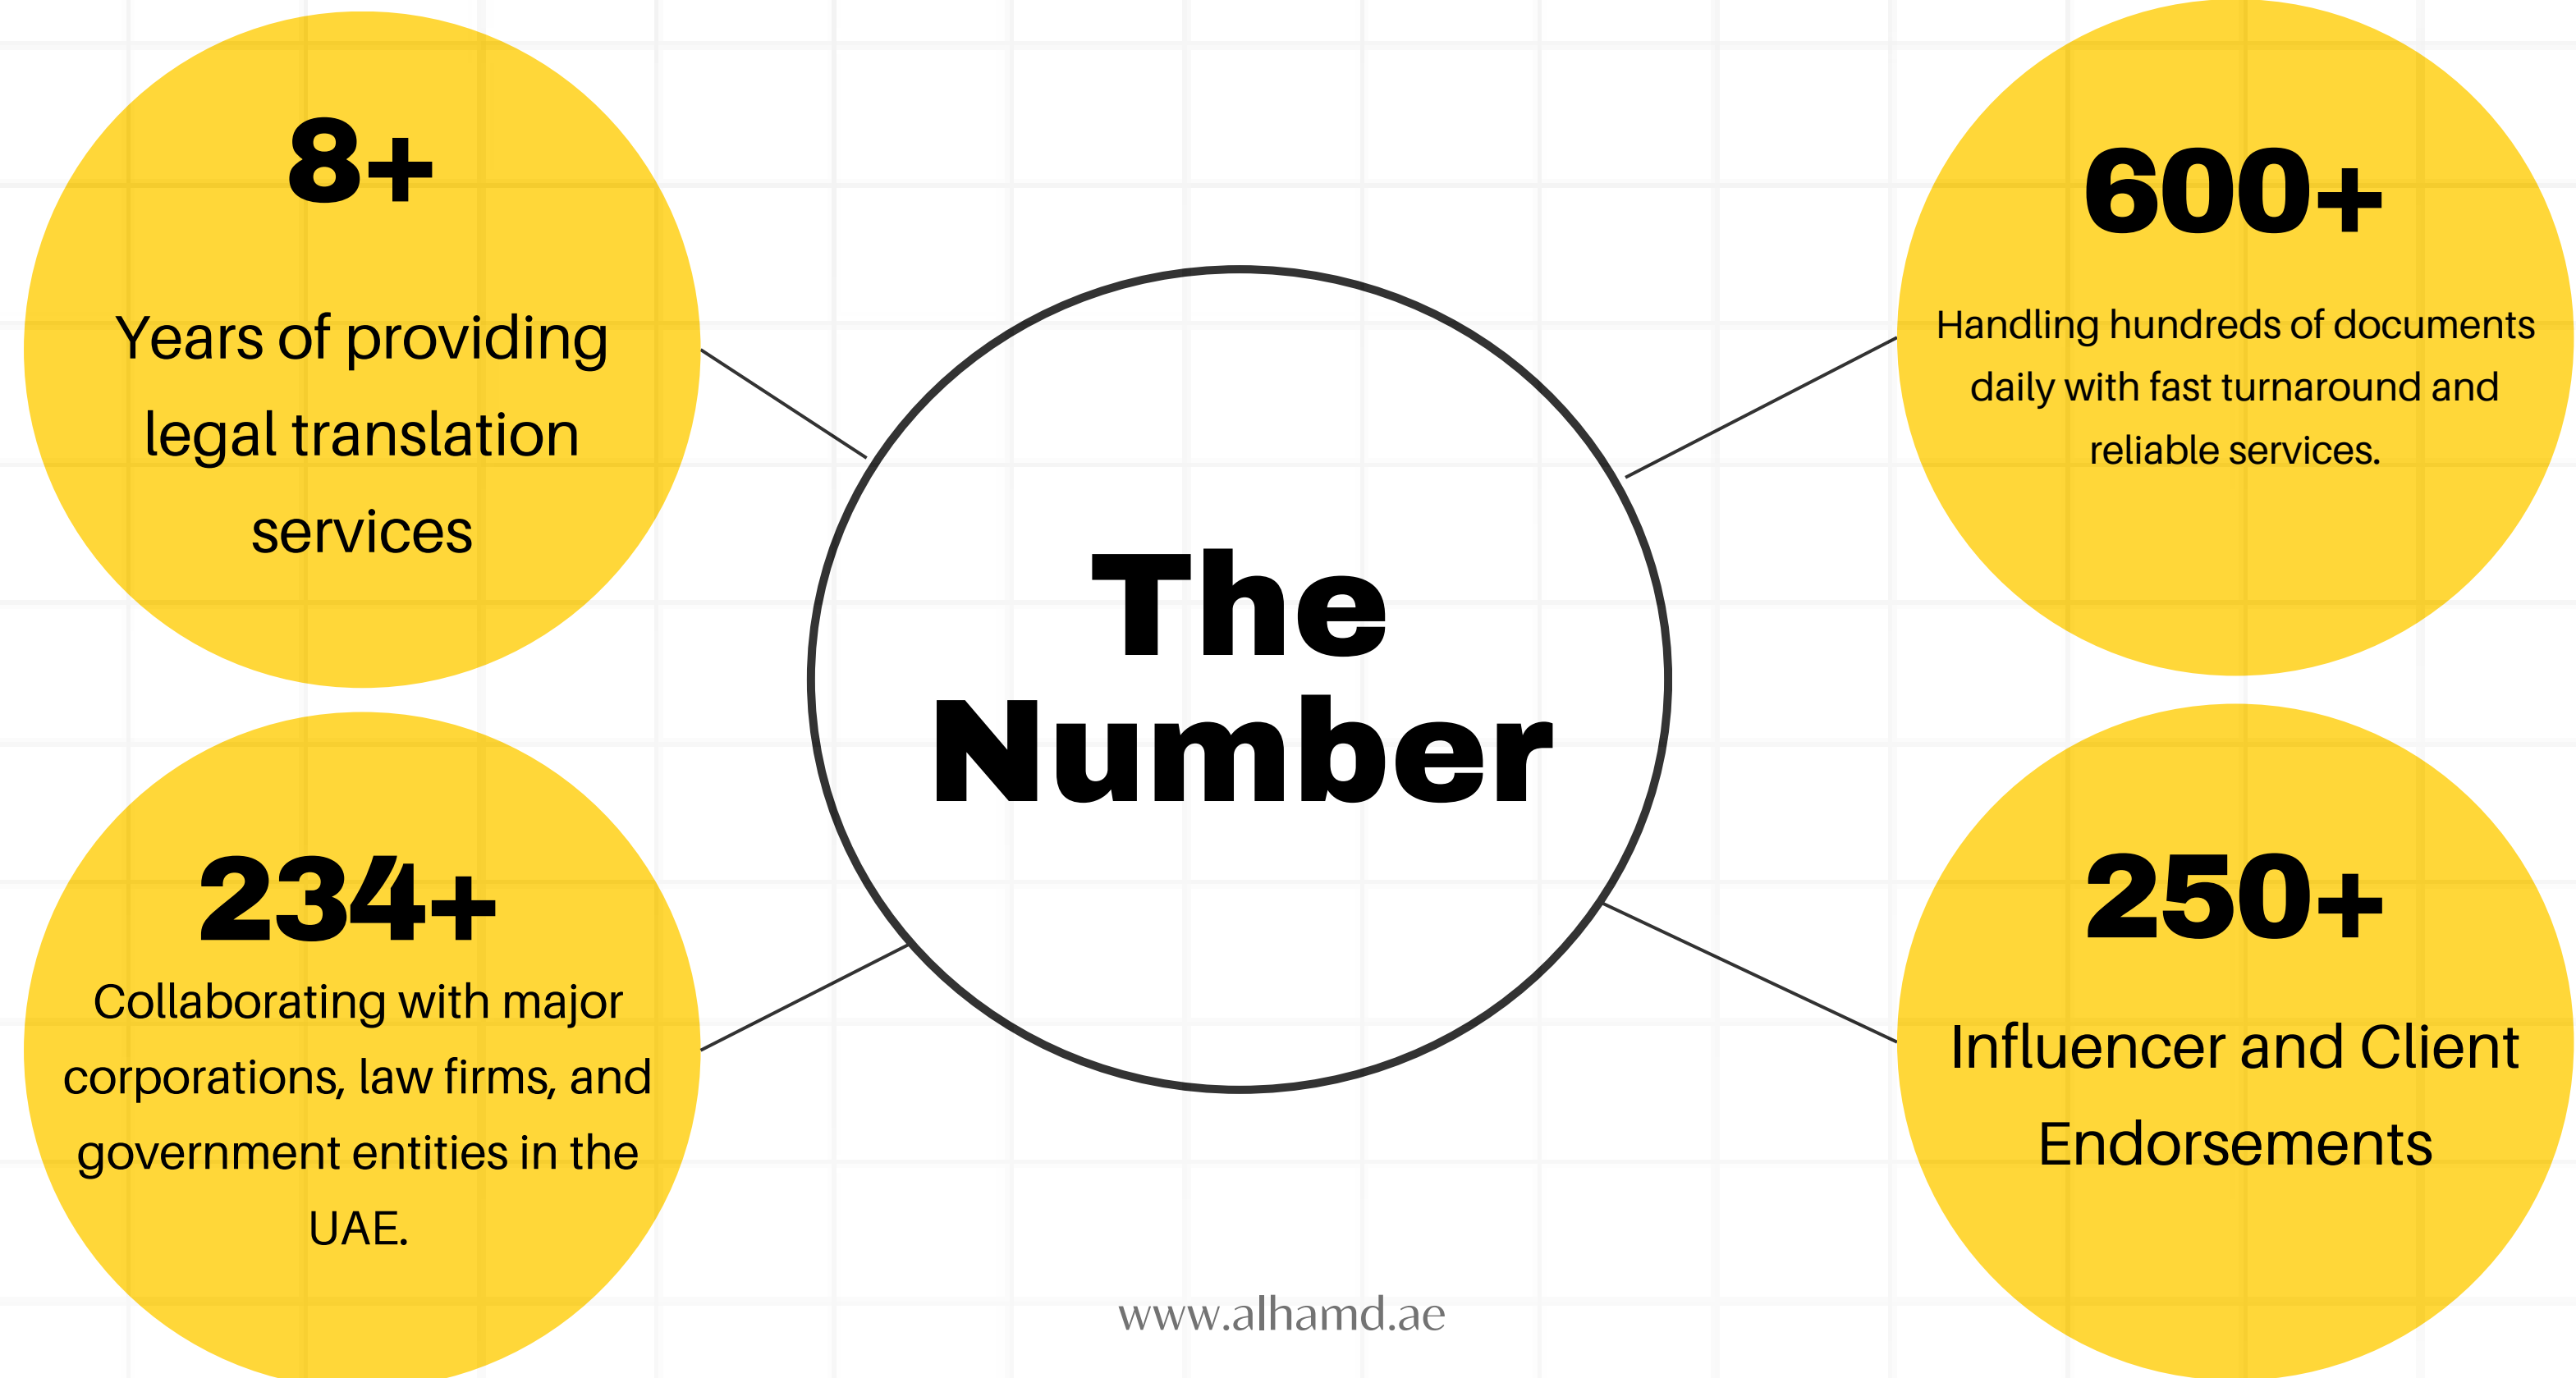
8+

Years of providing legal translation services

600+

Handling hundreds of documents daily with fast turnaround and reliable services.

The Number

234+

Collaborating with major corporations, law firms, and government entities in the UAE.

250+

Influencer and Client Endorsements

www.alhamd.ae